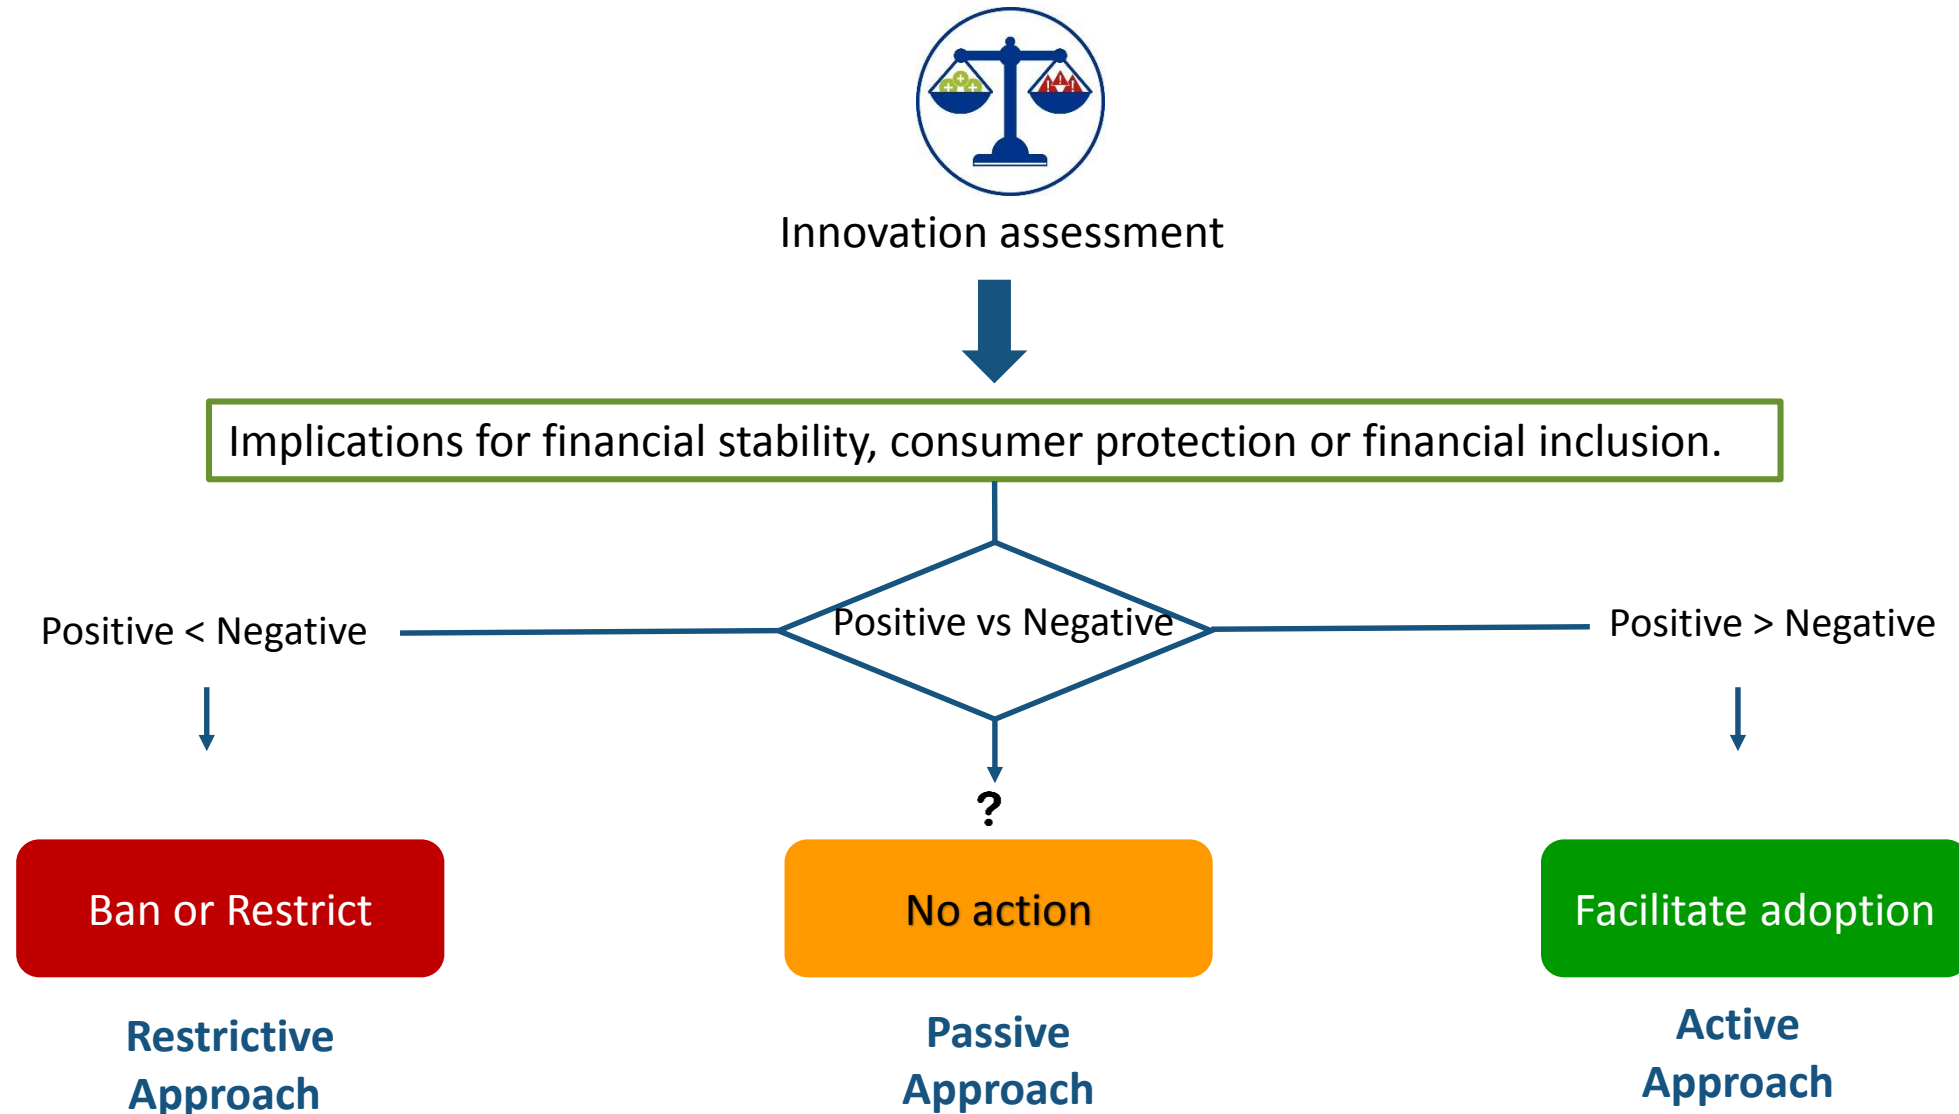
Innovation assessment

Implications for financial stability, consumer protection or financial inclusion.

Positive < Negative

Positive vs Negative

Positive > Negative

?

Ban or Restrict

No action

Facilitate adoption

Restrictive Approach

Passive Approach

Active Approach